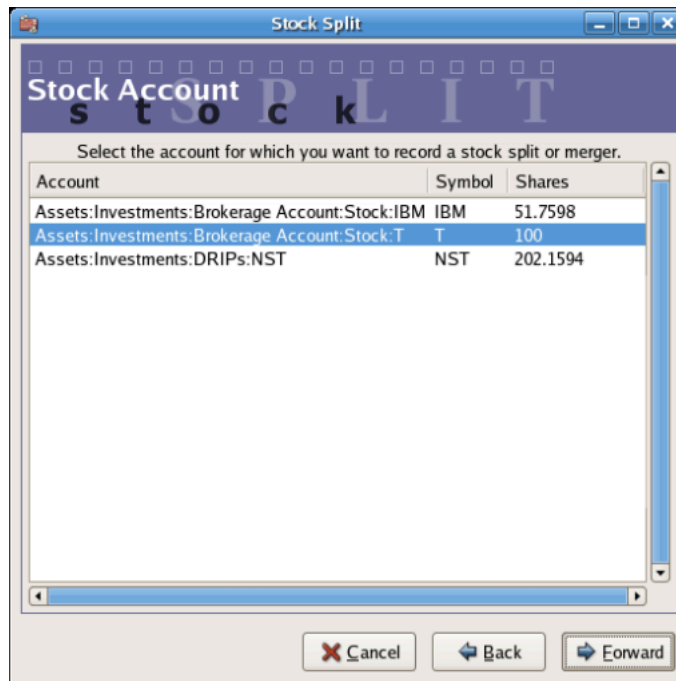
Stock Split

Stock Account
s t o c k S P L I T

Select the account for which you want to record a stock split or merger.

| Account | Symbol | Shares |
|---|---|---|
| Assets:Investments:Brokerage Account:Stock:IBM | IBM | 51.7598 |
| Assets:Investments:Brokerage Account:Stock:T | T | 100 |
| Assets:Investments:DRIPs:NST | NST | 202.1594 |

Cancel Back Forward